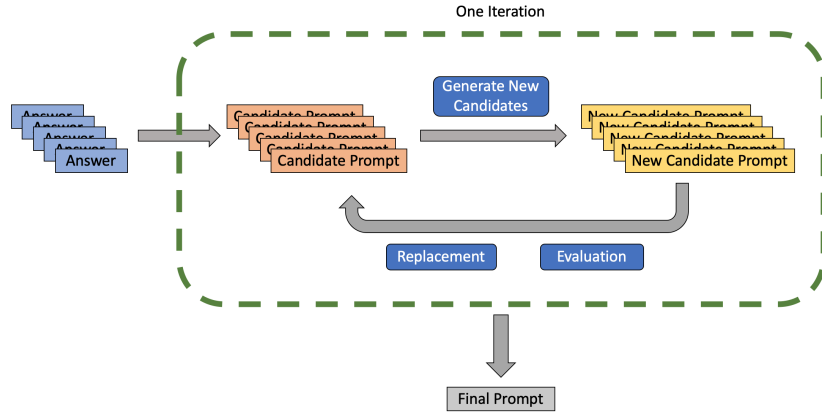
One Iteration

Answer
Answer
Answer
Answer
Answer

Candidate Prompt
Candidate Prompt
Candidate Prompt
Candidate Prompt
Candidate Prompt

Generate New Candidates

New Candidate Prompt
New Candidate Prompt
New Candidate Prompt
New Candidate Prompt
New Candidate Prompt

Replacement

Evaluation

Final Prompt